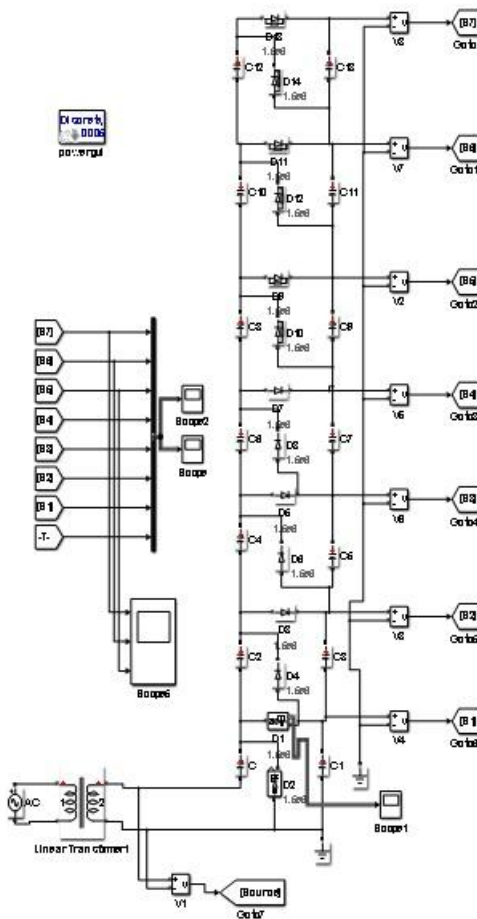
Discrete, 0.0005
powergui

[B7]
[B6]
[B5]
[B4]
[B3]
[B2]
[B1]
-T-

Scope2
Scope
Scope6

D13
1.6e6
C12
D14
1.6e6
C13
V3
[B7]
Goto

D11
1.6e6
C10
D12
1.6e6
C11
V7
[B6]
Goto1

D9
1.6e6
C8
D10
1.6e6
C9
V2
[B5]
Goto2

D7
C6
D8
1.6e6
C7
V5
[B4]
Goto3

D5
1.6e6
C4
D6
1.6e6
C5
V6
[B3]
Goto4

D3
1.6e6
C2
D4
1.6e6
C3
V8
[B2]
Goto5

D1
C
D2
1.6e6
C1
V4
[B1]
Goto6

Scope1

AC
1
2
Linear Transformer1

V1
[Source]
Goto7